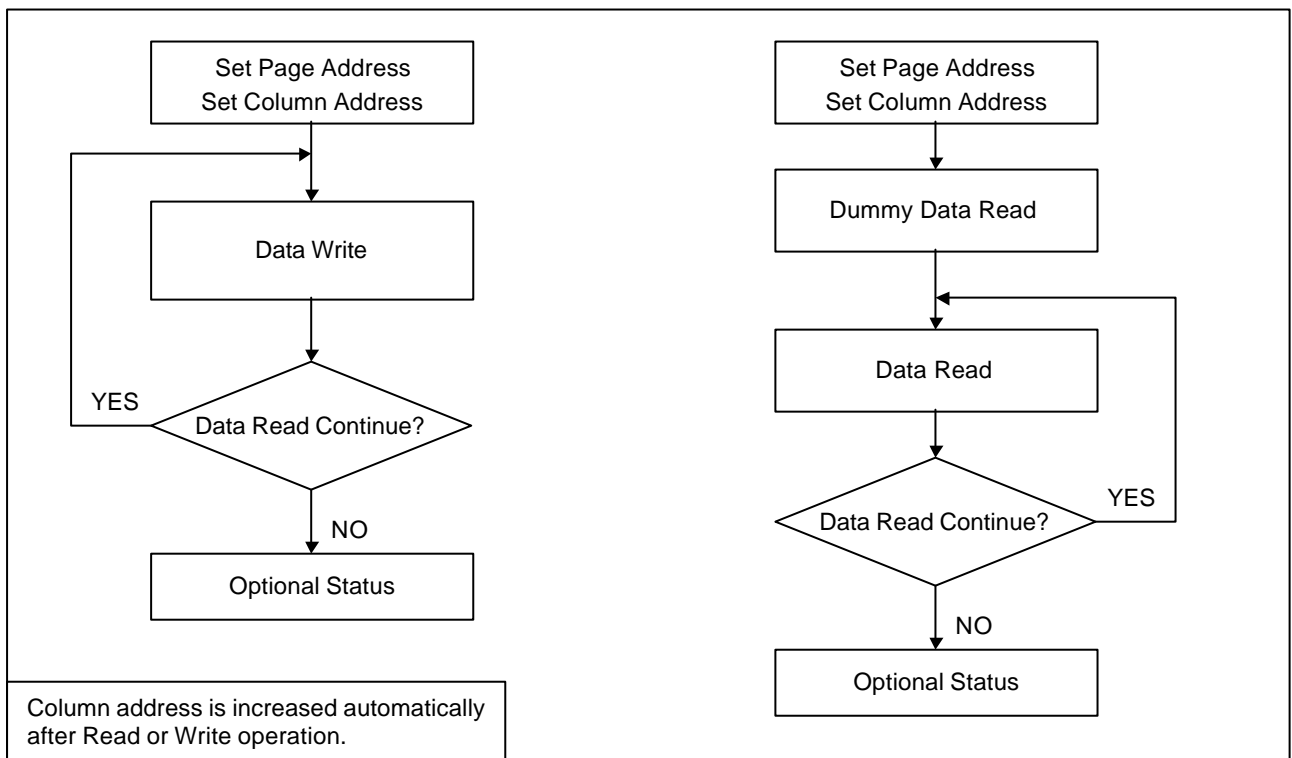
Set Page Address
Set Column Address

Data Write

YES

Data Read Continue?

NO

Optional Status

Column address is increased automatically after Read or Write operation.

Set Page Address
Set Column Address

Dummy Data Read

Data Read

YES

Data Read Continue?

NO

Optional Status